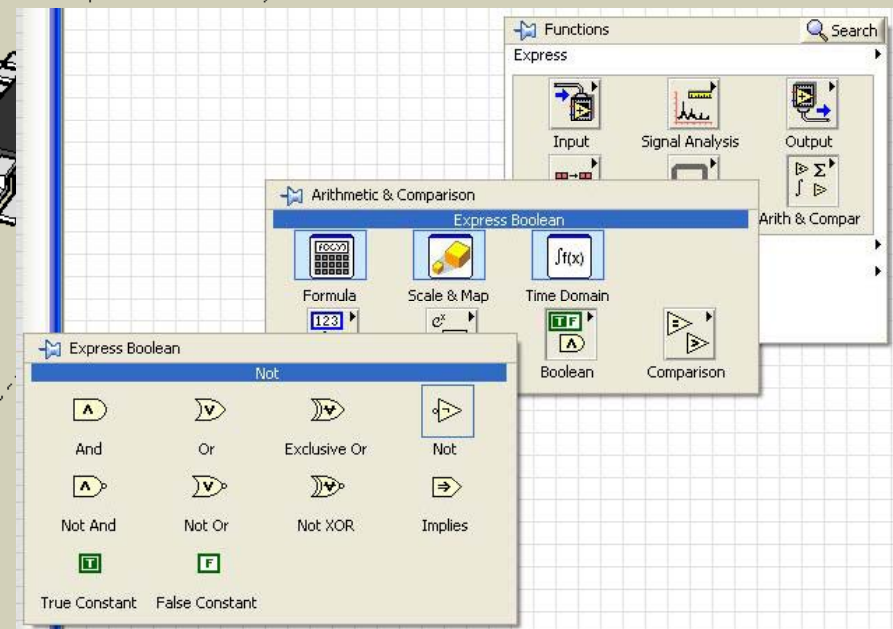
Functions
Search
Express
Input
Signal Analysis
Output
Arith & Compar
Arithmetic & Comparison
Express Boolean
Formula
Scale & Map
Time Domain
Boolean
Comparison
Express Boolean
Not
And
Or
Exclusive Or
Not
Not And
Not Or
Not XOR
Implies
True Constant
False Constant